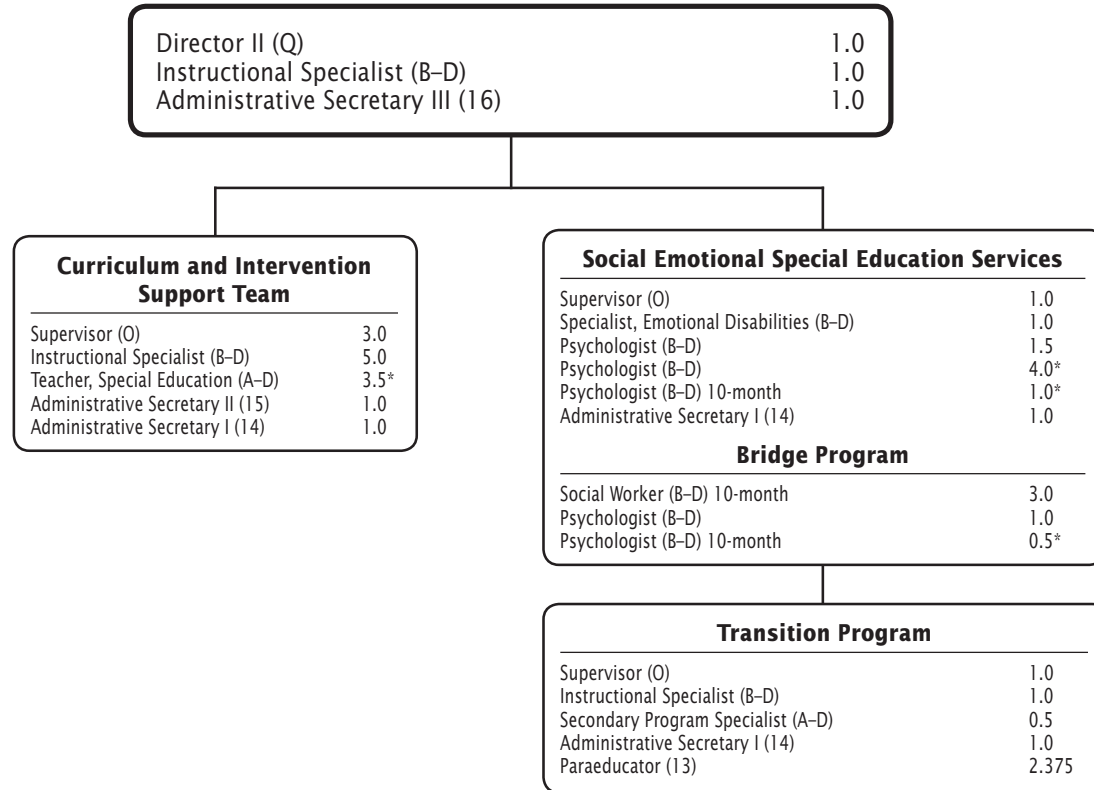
| | |
|---|---|
| Director II (Q) | 1.0 |
| Instructional Specialist (B–D) | 1.0 |
| Administrative Secretary III (16) | 1.0 |

**Curriculum and Intervention Support Team**

| | |
|---|---|
| Supervisor (O) | 3.0 |
| Instructional Specialist (B–D) | 5.0 |
| Teacher, Special Education (A–D) | 3.5* |
| Administrative Secretary II (15) | 1.0 |
| Administrative Secretary I (14) | 1.0 |

**Social Emotional Special Education Services**

| | |
|---|---|
| Supervisor (O) | 1.0 |
| Specialist, Emotional Disabilities (B–D) | 1.0 |
| Psychologist (B–D) | 1.5 |
| Psychologist (B–D) | 4.0* |
| Psychologist (B–D) 10-month | 1.0* |
| Administrative Secretary I (14) | 1.0 |

**Bridge Program**

| | |
|---|---|
| Social Worker (B–D) 10-month | 3.0 |
| Psychologist (B–D) | 1.0 |
| Psychologist (B–D) 10-month | 0.5* |

**Transition Program**

| | |
|---|---|
| Supervisor (O) | 1.0 |
| Instructional Specialist (B–D) | 1.0 |
| Secondary Program Specialist (A–D) | 0.5 |
| Administrative Secretary I (14) | 1.0 |
| Paraeducator (13) | 2.375 |